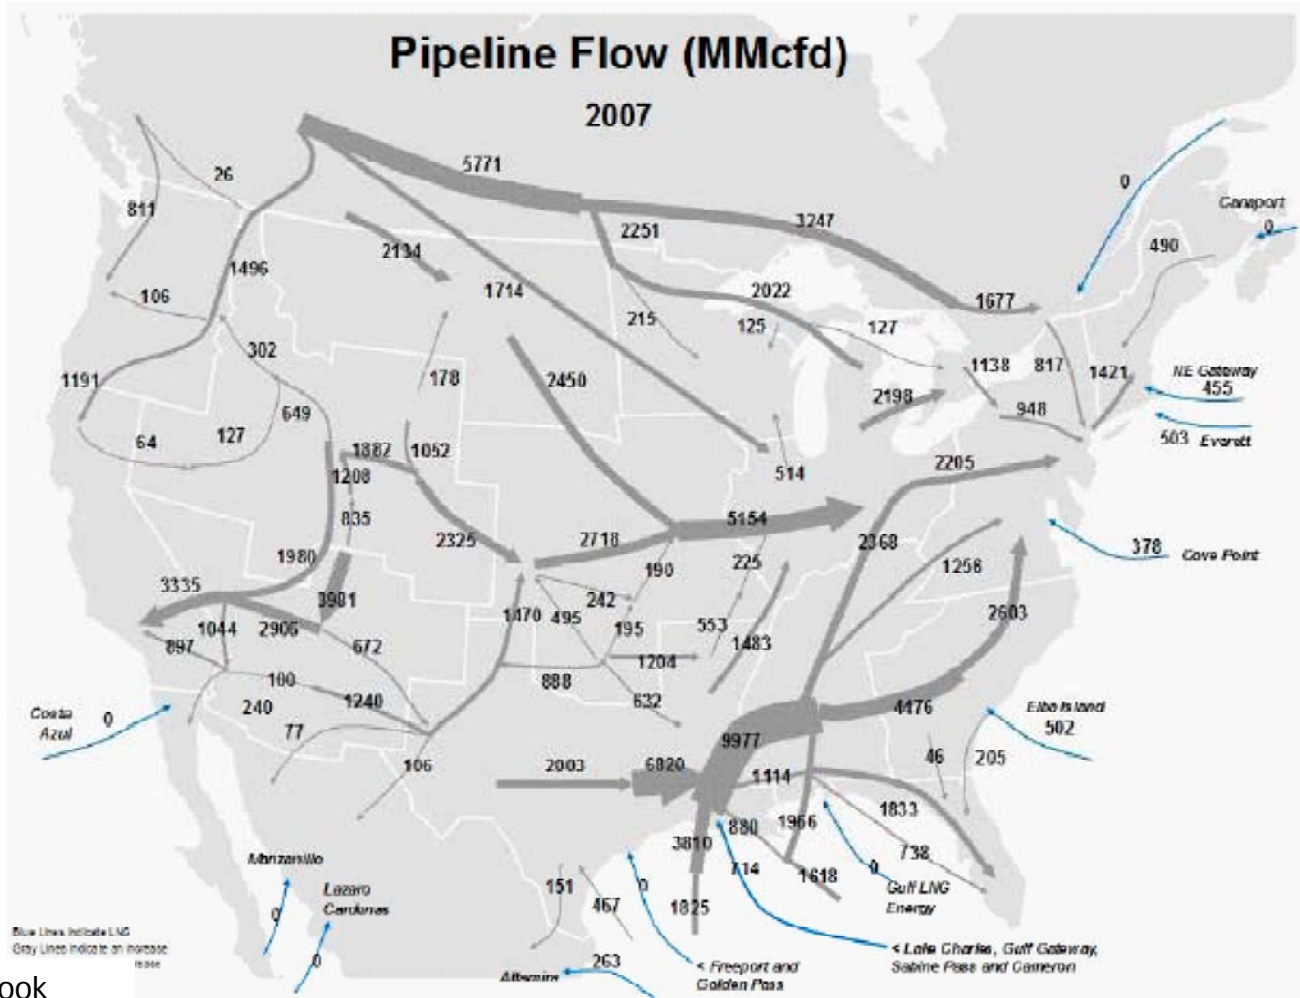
Pipeline Flow (MMcfd)

2007

5771
26
811
3247
2251
2134
1496
1714
2022
1677
106
215
125
127
302
1191
178
2450
2198
649
64
127
1882
1052
1208
835
2325
2718
5154
514
2205
2368
1980
190
225
3335
3981
242
1044
2906
897
672
1470
495
195
553
1483
1204
100
240
1240
888
632
77
106
2003
6820
9977
1114
880
1966
3810
714
1618
1825
151
467
263
1833
738
1256
2603
4476
46
205
1138
817
1421
948

0
Canaport
0
490
NE Gateway
455
503 Everett
378 Cove Point
Elba Island
502
Costa Azul
0
Manzanillo
0
Lazaro Cardenas
0
0
< Freeport and Golden Pass
0
Gulf LNG Energy
< Lake Charles, Gulf Gateway, Sabine Pass and Cameron
Altamira

Blue Lines Indicate LNG
Gray Lines Indicate an increase
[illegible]ease

ook